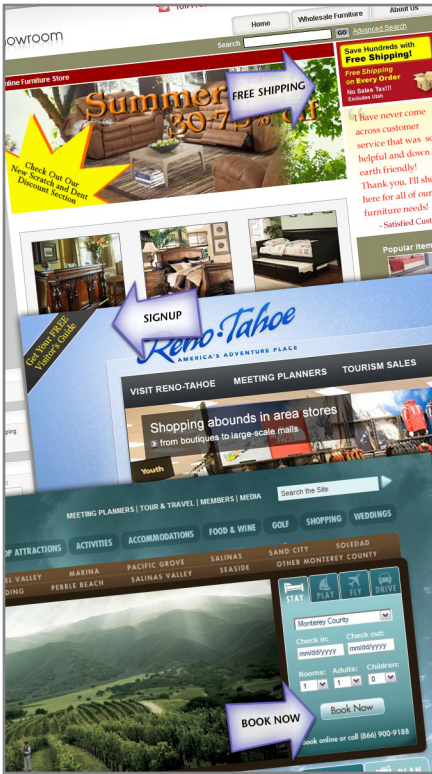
owroom

Home
Wholesale Furniture
About Us

Search
GO
Advanced Search

nline Furniture Store

Save Hundreds with Free Shipping!
Free Shipping on Every Order
No Sales Tax!!
Exclusions Apply

FREE SHIPPING

Summer 30-75% Off

Check Out Our New Scratch and Dent Discount Section

I have never come across customer service that was so helpful and down to earth friendly! Thank you, I'll shop here for all of our furniture needs!
- Satisfied Cust

Popular Item

SIGNUP

Get Your FREE Visitors Guide

Reno·Tahoe
AMERICA'S ADVENTURE PLACE

VISIT RENO-TAHOE
MEETING PLANNERS
TOURISM SALES

Shopping abounds in area stores
» from boutiques to large-scale malls

Youth

MEETING PLANNERS | TOUR & TRAVEL | MEMBERS | MEDIA
Search the Site

P ATTRACTIONS
ACTIVITIES
ACCOMMODATIONS
FOOD & WINE
GOLF
SHOPPING
WEDDINGS

EL VALLEY
MARINA
PACIFIC GROVE
SALINAS
SAND CITY
SOLEDAD
DING
PEBBLE BEACH
SALINAS VALLEY
SEASIDE
OTHER MONTEREY COUNTY

STAY
PLAY
FLY
DRIVE

Monterey County
Check in:
Check out:
mm/dd/yyyy
mm/dd/yyyy
Rooms:
Adults:
Children:
1
1
0

BOOK NOW
Book Now
book online or call (866) 900-9188